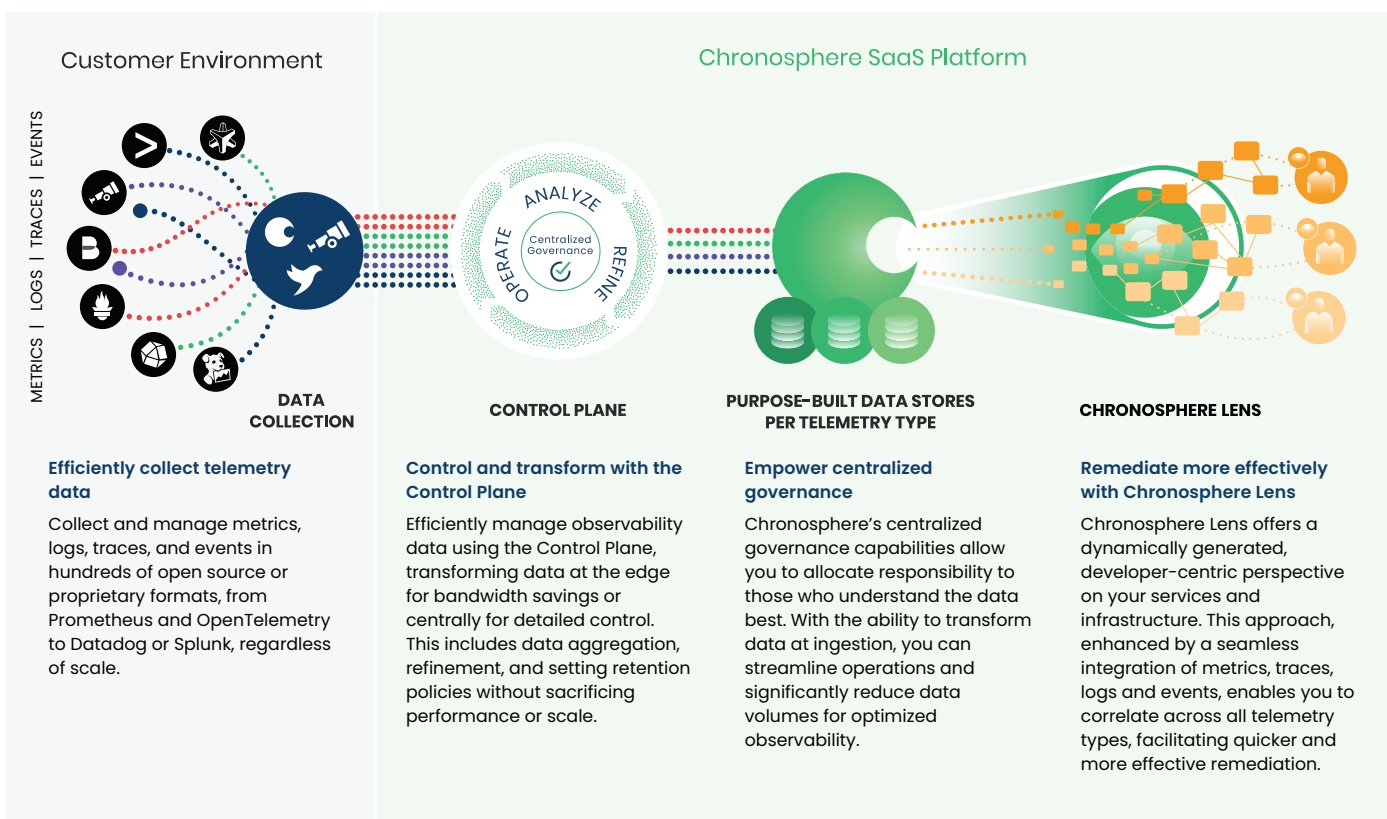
Customer Environment

METRICS | LOGS | TRACES | EVENTS

DATA COLLECTION

Chronosphere SaaS Platform

ANALYZE
OPERATE
REFINE
Centralized Governance

CONTROL PLANE

PURPOSE-BUILT DATA STORES PER TELEMETRY TYPE

CHRONOSPHERE LENS

Efficiently collect telemetry data

Collect and manage metrics, logs, traces, and events in hundreds of open source or proprietary formats, from Prometheus and OpenTelemetry to Datadog or Splunk, regardless of scale.

Control and transform with the Control Plane

Efficiently manage observability data using the Control Plane, transforming data at the edge for bandwidth savings or centrally for detailed control. This includes data aggregation, refinement, and setting retention policies without sacrificing performance or scale.

Empower centralized governance

Chronosphere's centralized governance capabilities allow you to allocate responsibility to those who understand the data best. With the ability to transform data at ingestion, you can streamline operations and significantly reduce data volumes for optimized observability.

Remediate more effectively with Chronosphere Lens

Chronosphere Lens offers a dynamically generated, developer-centric perspective on your services and infrastructure. This approach, enhanced by a seamless integration of metrics, traces, logs and events, enables you to correlate across all telemetry types, facilitating quicker and more effective remediation.